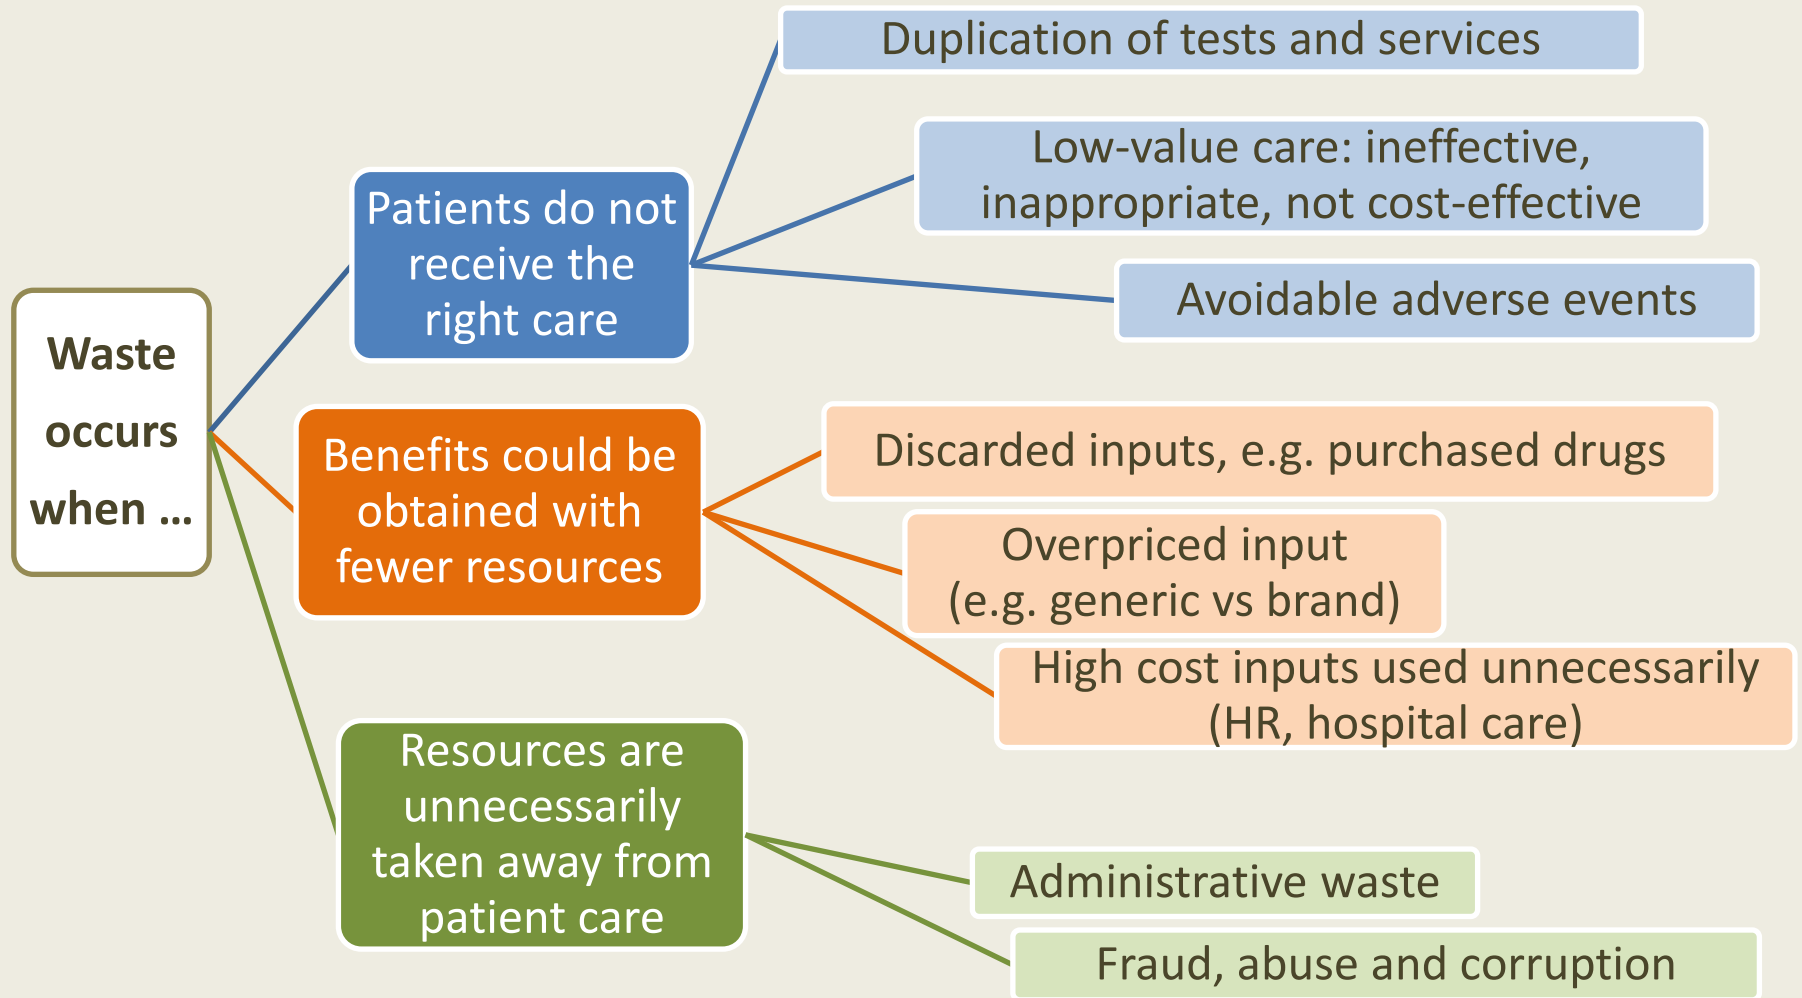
Waste occurs when …

Patients do not receive the right care

Duplication of tests and services

Low-value care: ineffective, inappropriate, not cost-effective

Avoidable adverse events

Benefits could be obtained with fewer resources

Discarded inputs, e.g. purchased drugs

Overpriced input (e.g. generic vs brand)

High cost inputs used unnecessarily (HR, hospital care)

Resources are unnecessarily taken away from patient care

Administrative waste

Fraud, abuse and corruption